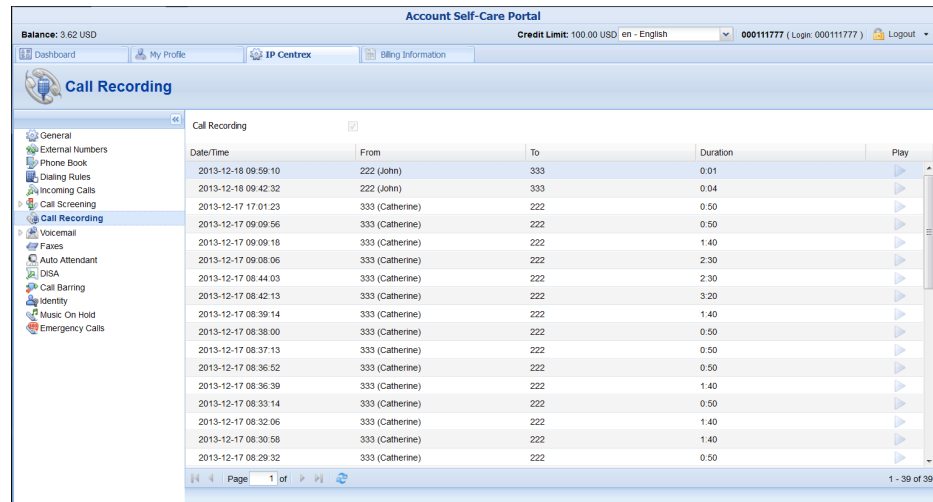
Account Self-Care Portal

Balance: 3.62 USD

Credit Limit: 100.00 USD en - English 000111777 ( Login: 000111777 ) Logout

Dashboard | My Profile | IP Centrex | Billing Information

Call Recording

General
External Numbers
Phone Book
Dialing Rules
Incoming Calls
Call Screening
Call Recording
Voicemail
Faxes
Auto Attendant
DISA
Call Barring
Identity
Music On Hold
Emergency Calls

Call Recording

| Date/Time | From | To | Duration | Play |
|---|---|---|---|---|
| 2013-12-18 09:59:10 | 222 (John) | 333 | 0:01 | |
| 2013-12-18 09:42:32 | 222 (John) | 333 | 0:04 | |
| 2013-12-17 17:01:23 | 333 (Catherine) | 222 | 0:50 | |
| 2013-12-17 09:09:56 | 333 (Catherine) | 222 | 0:50 | |
| 2013-12-17 09:09:18 | 333 (Catherine) | 222 | 1:40 | |
| 2013-12-17 09:08:06 | 333 (Catherine) | 222 | 2:30 | |
| 2013-12-17 08:44:03 | 333 (Catherine) | 222 | 2:30 | |
| 2013-12-17 08:42:13 | 333 (Catherine) | 222 | 3:20 | |
| 2013-12-17 08:39:14 | 333 (Catherine) | 222 | 1:40 | |
| 2013-12-17 08:38:00 | 333 (Catherine) | 222 | 0:50 | |
| 2013-12-17 08:37:13 | 333 (Catherine) | 222 | 0:50 | |
| 2013-12-17 08:36:52 | 333 (Catherine) | 222 | 0:50 | |
| 2013-12-17 08:36:39 | 333 (Catherine) | 222 | 1:40 | |
| 2013-12-17 08:33:14 | 333 (Catherine) | 222 | 0:50 | |
| 2013-12-17 08:32:06 | 333 (Catherine) | 222 | 1:40 | |
| 2013-12-17 08:30:58 | 333 (Catherine) | 222 | 1:40 | |
| 2013-12-17 08:29:32 | 333 (Catherine) | 222 | 0:50 | |

Page 1 of 1

1 - 39 of 39